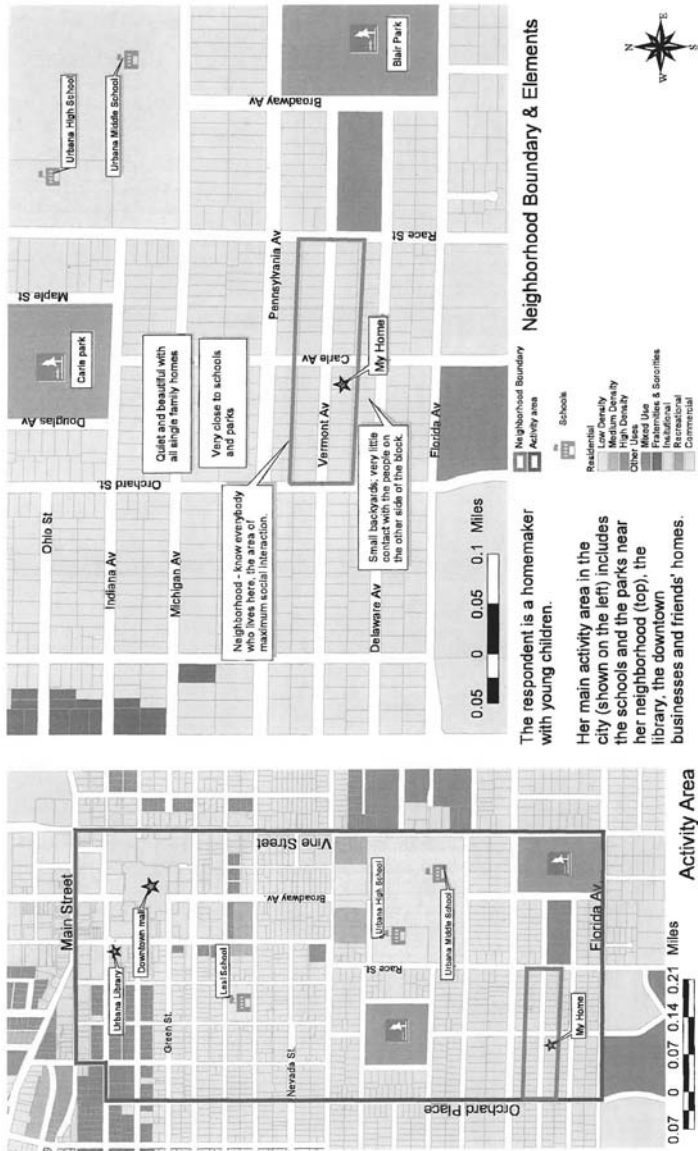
Neighborhood Boundary & Elements

Urbana High School

Urbana Middle School

Blair Park

Broadway Av

Maple St

Carle park

Douglas Av

Quiet and beautiful with all single family homes

Very close to schools and parks

Pennsylvania Av

Carle Av

Race St

My Home

Vermont Av

Orchard St.

Neighborhood - know everybody who lives here, the area of maximum social interaction.

Small backyards; very little contact with the people on the other side of the block.

Florida Av

Ohio St

Indiana Av

Michigan Av

Delaware Av

0.05 0 0.05 0.1 Miles

Neighborhood Boundary
Activity area
Schools
Residential
Low Density
Medium Density
High Density
Other Uses
Mixed Use
Fraternities & Sororities
Institutional
Recreational
Commercial

The respondent is a homemaker with young children.

Her main activity area in the city (shown on the left) includes the schools and the parks near her neighborhood (top), the library, the downtown businesses and friends' homes.

Main Street

Urbana Library

Downtown mall

Green St.

Leal School

Vine Street

Broadway Av.

Nevada St.

Urbana High School

Urbana Middle School

Race St.

Orchard Place

My Home

Florida Av.

0.07 0 0.07 0.14 0.21 Miles

Activity Area